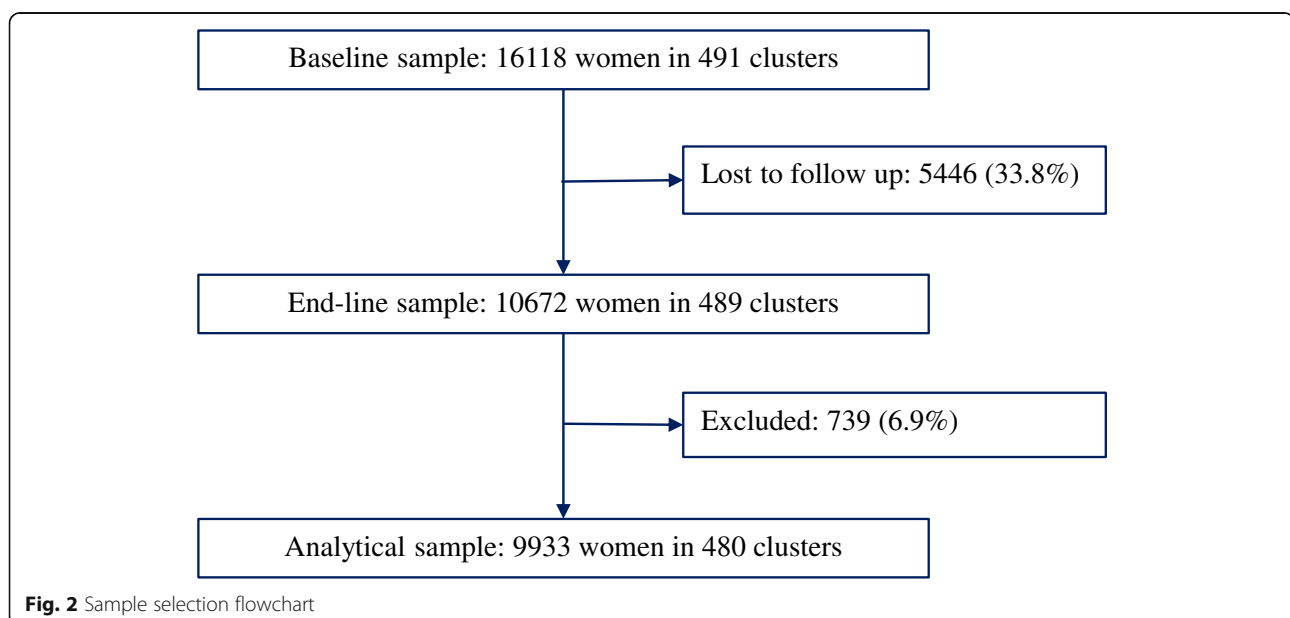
Baseline sample: 16118 women in 491 clusters

Lost to follow up: 5446 (33.8%)

End-line sample: 10672 women in 489 clusters

Excluded: 739 (6.9%)

Analytical sample: 9933 women in 480 clusters

**Fig. 2** Sample selection flowchart